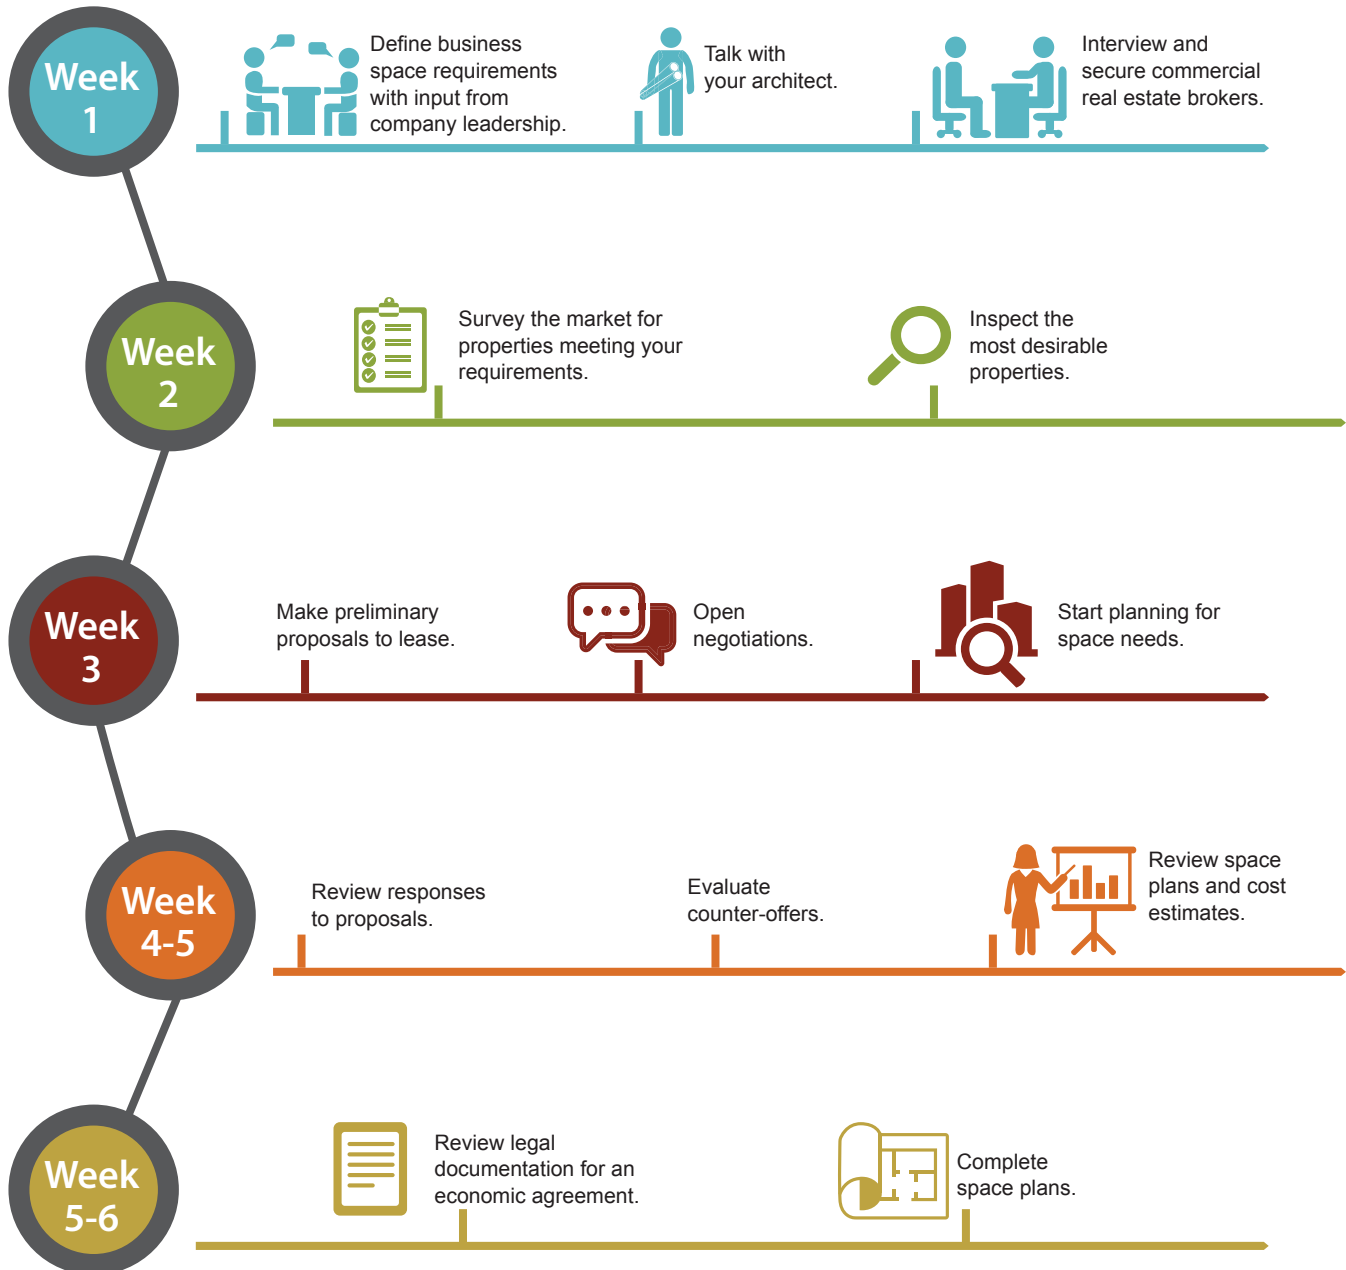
Week 1

Define business space requirements with input from company leadership.

Talk with your architect.

Interview and secure commercial real estate brokers.

Week 2

Survey the market for properties meeting your requirements.

Inspect the most desirable properties.

Week 3

Make preliminary proposals to lease.

Open negotiations.

Start planning for space needs.

Week 4-5

Review responses to proposals.

Evaluate counter-offers.

Review space plans and cost estimates.

Week 5-6

Review legal documentation for an economic agreement.

Complete space plans.